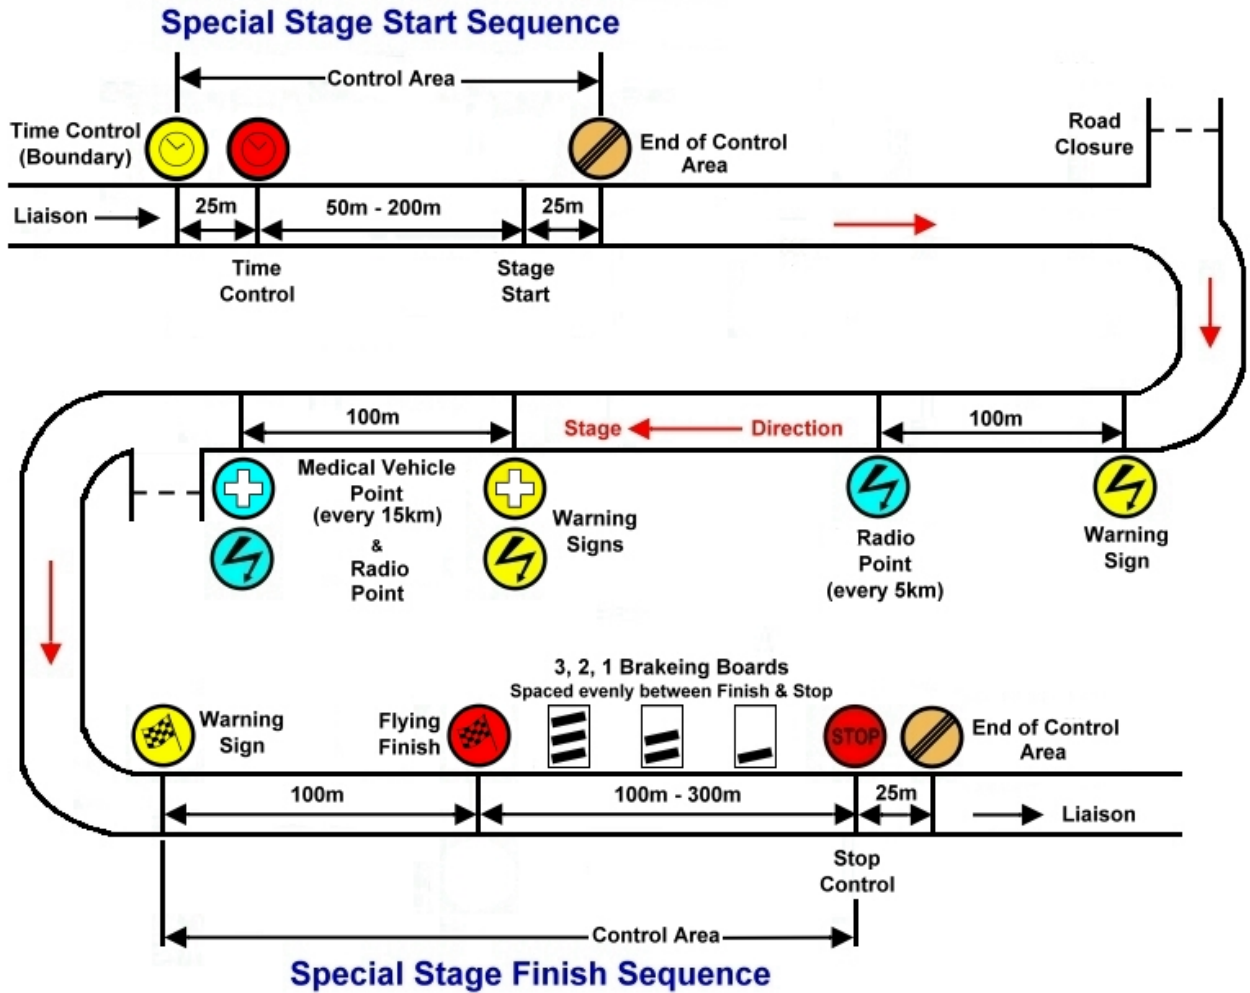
Special Stage Start Sequence

Control Area

Time Control (Boundary)

End of Control Area

Road Closure

Liaison

25m

50m - 200m

25m

Time Control

Stage Start

100m

Stage

Direction

100m

Medical Vehicle Point (every 15km) & Radio Point

Warning Signs

Radio Point (every 5km)

Warning Sign

3, 2, 1 Brakeing Boards
Spaced evenly between Finish & Stop

Warning Sign

Flying Finish

STOP

End of Control Area

100m

100m - 300m

25m

Liaison

Stop Control

Control Area

Special Stage Finish Sequence